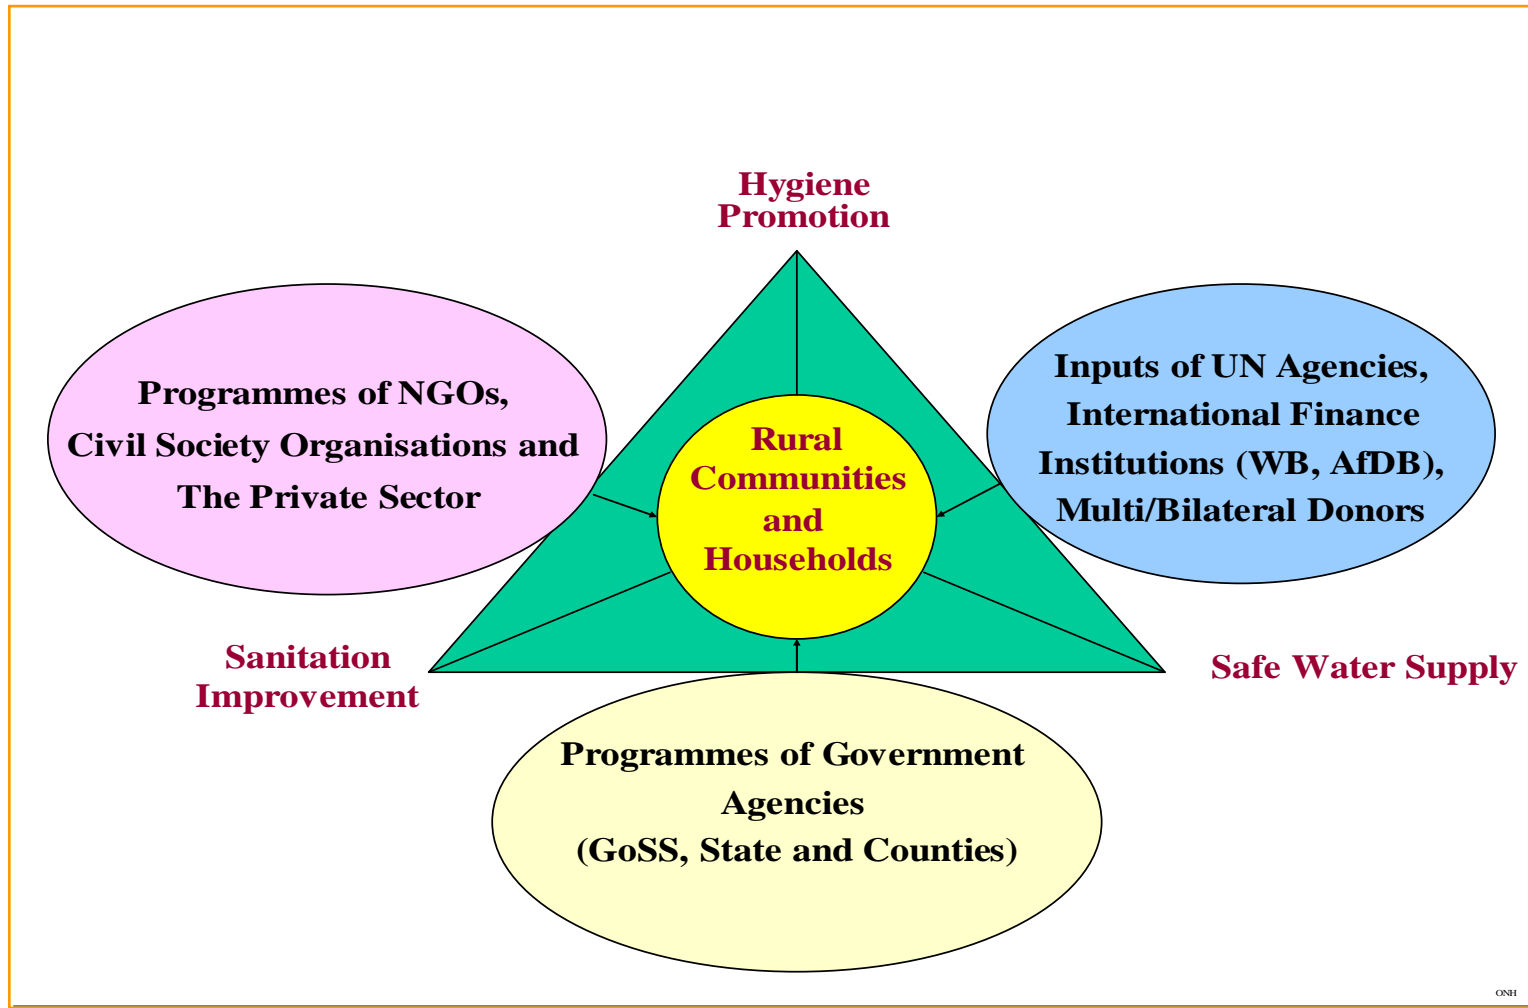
Hygiene Promotion

Programmes of NGOs, Civil Society Organisations and The Private Sector

Rural Communities and Households

Inputs of UN Agencies, International Finance Institutions (WB, AfDB), Multi/Bilateral Donors

Sanitation Improvement

Safe Water Supply

Programmes of Government Agencies (GoSS, State and Counties)

ONH